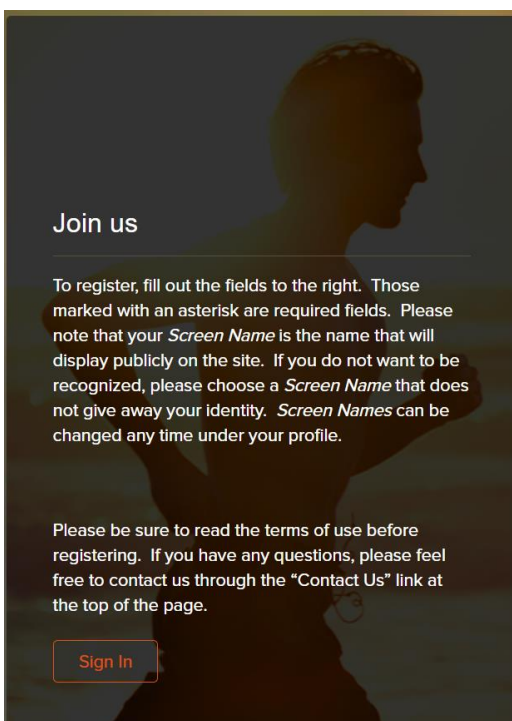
Join us

To register, fill out the fields to the right. Those marked with an asterisk are required fields. Please note that your *Screen Name* is the name that will display publicly on the site. If you do not want to be recognized, please choose a *Screen Name* that does not give away your identity. *Screen Names* can be changed any time under your profile.

Please be sure to read the terms of use before registering. If you have any questions, please feel free to contact us through the “Contact Us” link at the top of the page.

Sign In